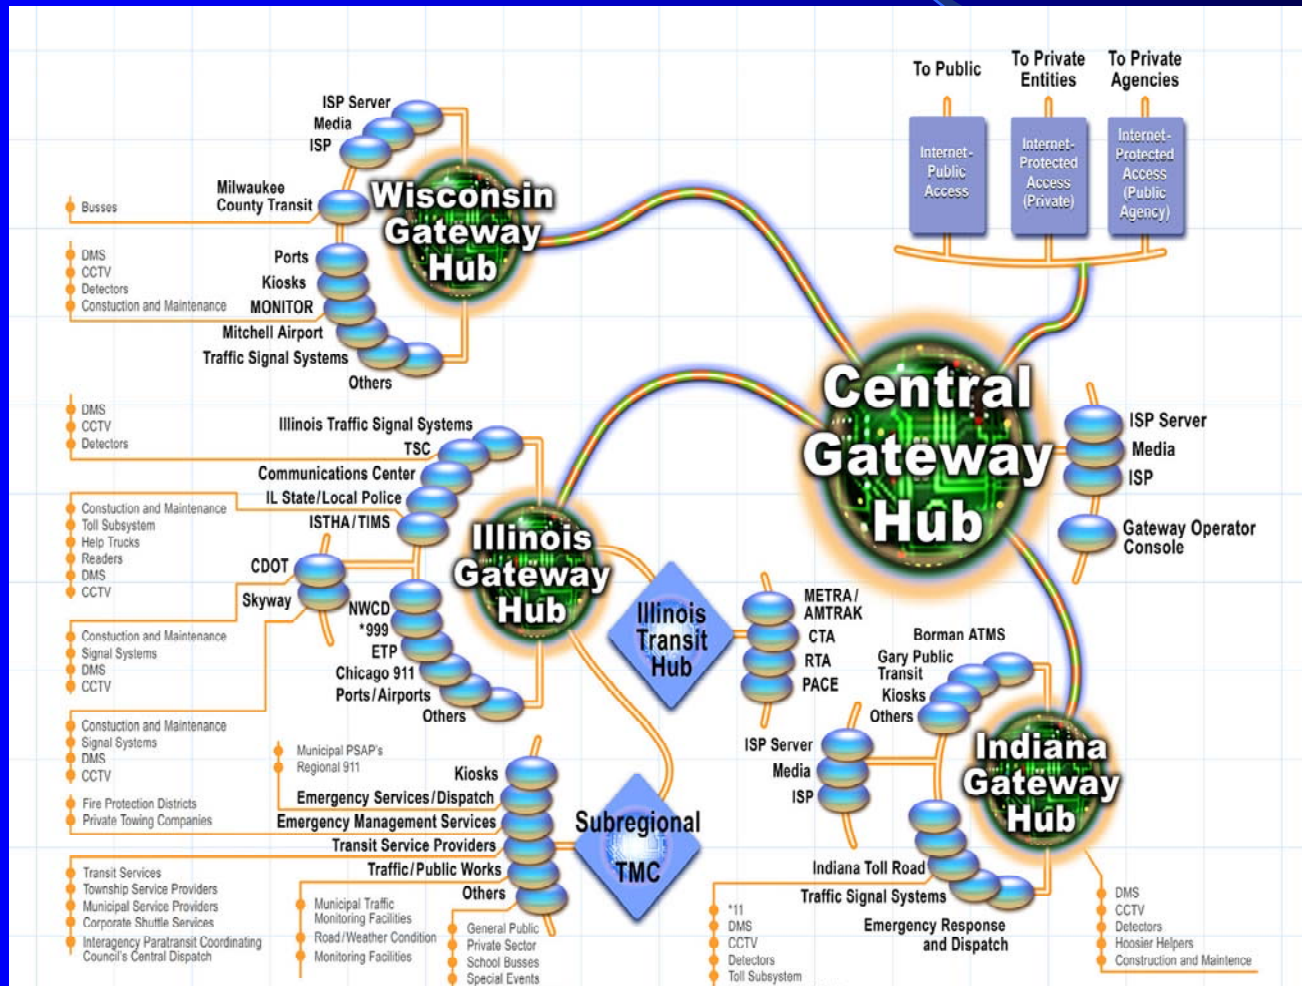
To Public
To Private Entities
To Private Agencies

Internet-Public Access
Internet-Protected Access (Private)
Internet-Protected Access (Public Agency)

ISP Server
Media
ISP
Milwaukee County Transit
Busses
Wisconsin Gateway Hub
DMS
CCTV
Detectors
Constuction and Maintenance
Ports
Kiosks
MONITOR
Mitchell Airport
Traffic Signal Systems
Others

Central Gateway Hub
ISP Server
Media
ISP
Gateway Operator Console

DMS
CCTV
Detectors
Illinois Traffic Signal Systems
TSC
Communications Center
IL State/Local Police
ISTHA/TIMS
Constuction and Maintenance
Toll Subsystem
Help Trucks
Readers
DMS
CCTV
CDOT
Skyway
Illinois Gateway Hub
NWCD
*999
ETP
Chicago 911
Ports/Airports
Others
Constuction and Maintenance
Signal Systems
DMS
CCTV
Constuction and Maintenance
Signal Systems
DMS
CCTV

Illinois Transit Hub
METRA/AMTRAK
CTA
RTA
PACE

Borman ATMS
Gary Public Transit
Kiosks
Others
ISP Server
Media
ISP
Indiana Gateway Hub

Municipal PSAP's
Regional 911
Kiosks
Emergency Services/Dispatch
Fire Protection Districts
Private Towing Companies
Emergency Management Services
Transit Service Providers
Traffic/Public Works
Others
Subregional TMC
Transit Services
Township Service Providers
Municipal Service Providers
Corporate Shuttle Services
Interagency Paratransit Coordinating Council's Central Dispatch
Municipal Traffic Monitoring Facilities
Road/Weather Condition Monitoring Facilities
General Public
Private Sector
School Busses
Special Events

Indiana Toll Road
Traffic Signal Systems
Emergency Response and Dispatch
*11
DMS
CCTV
Detectors
Toll Subsystem
DMS
CCTV
Detectors
Hoosier Helpers
Construction and Maintence